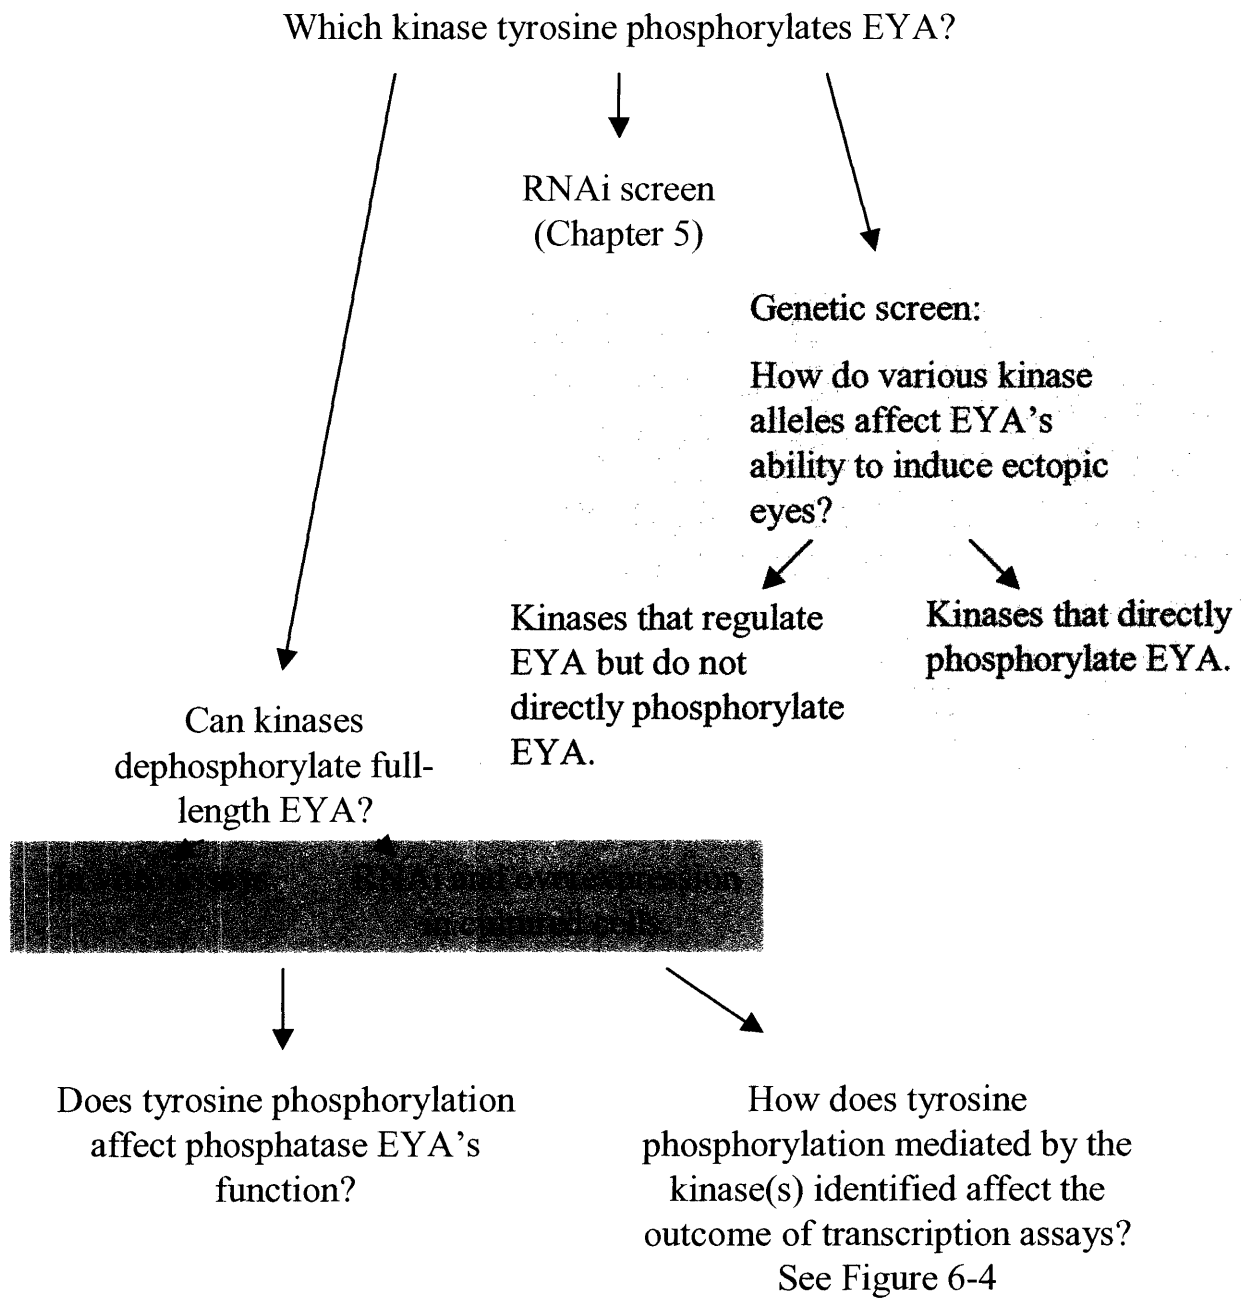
Which kinase tyrosine phosphorylates EYA?

RNAi screen (Chapter 5)

Genetic screen:

How do various kinase alleles affect EYA's ability to induce ectopic eyes?

Kinases that regulate EYA but do not directly phosphorylate EYA.

Kinases that directly phosphorylate EYA.

Can kinases dephosphorylate full-length EYA?

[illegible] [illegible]

Does tyrosine phosphorylation affect phosphatase EYA's function?

How does tyrosine phosphorylation mediated by the kinase(s) identified affect the outcome of transcription assays? See Figure 6-4